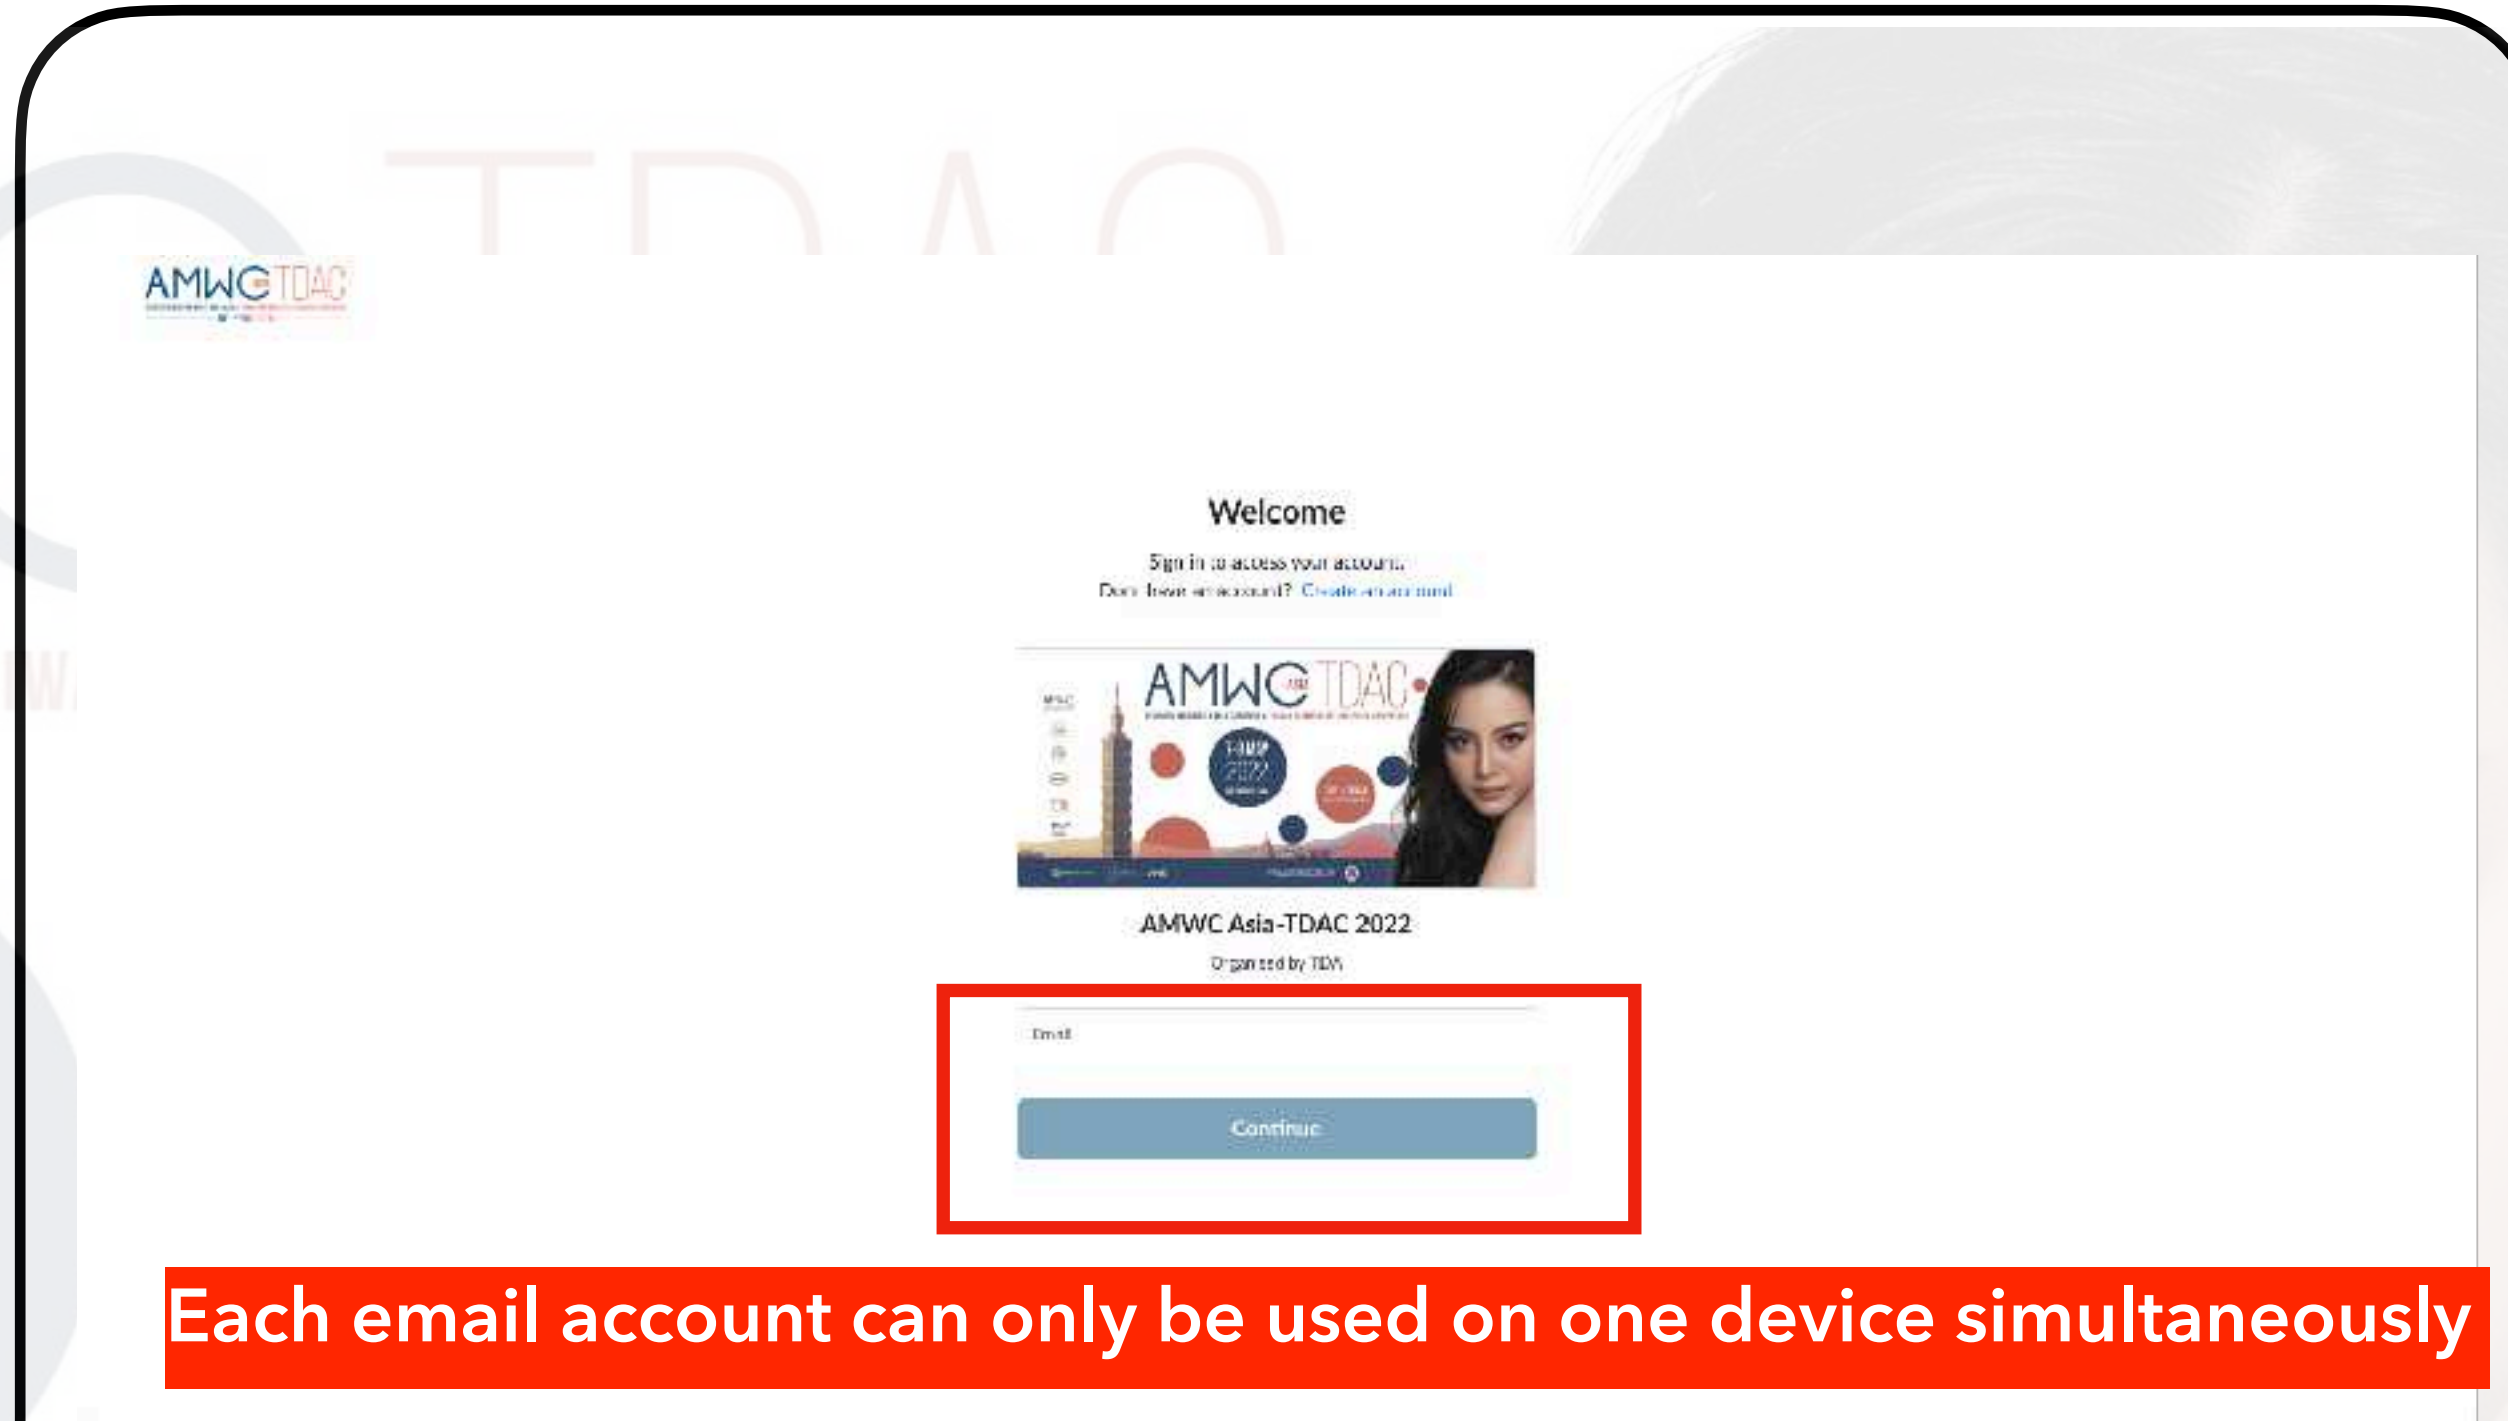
AMWC TDAC

Welcome

Sign in to access your account.
Don't have an account? Create an account

AMWC TDAC

T-AMSP 2022

AMWC Asia-TDAC 2022

Organised by TDA

Email

Continue

Each email account can only be used on one device simultaneously